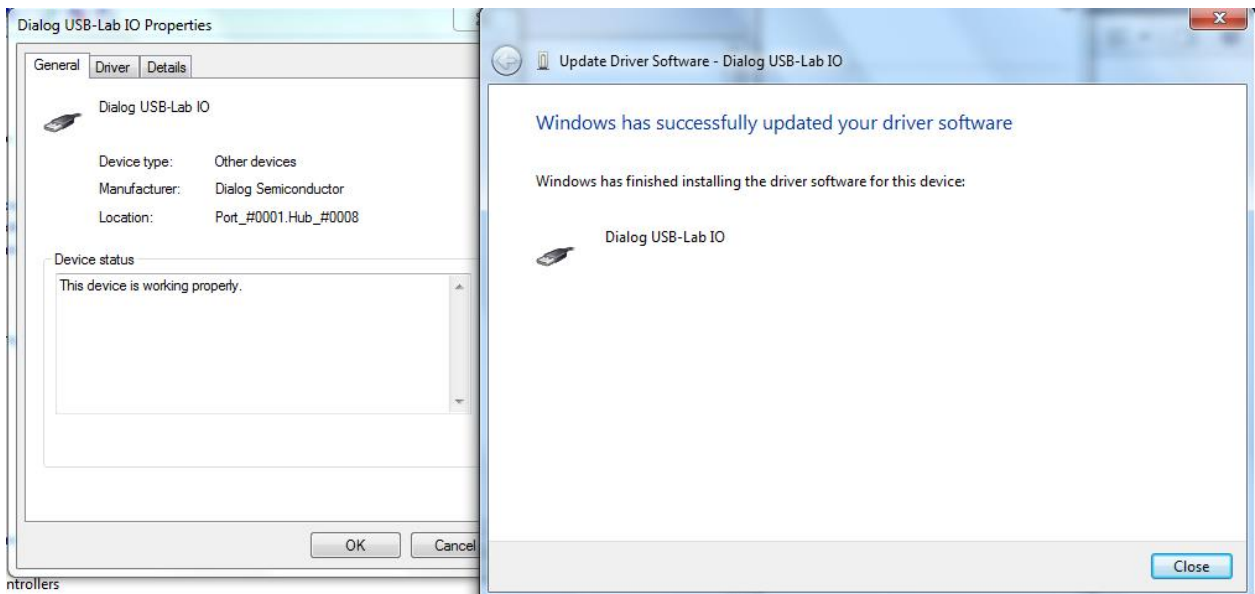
Dialog USB-Lab IO Properties

General | Driver | Details

Dialog USB-Lab IO

Device type: Other devices
Manufacturer: Dialog Semiconductor
Location: Port_#0001.Hub_#0008

Device status
This device is working properly.

OK
Cancel

ntrollers

Update Driver Software - Dialog USB-Lab IO

Windows has successfully updated your driver software

Windows has finished installing the driver software for this device:

Dialog USB-Lab IO

Close